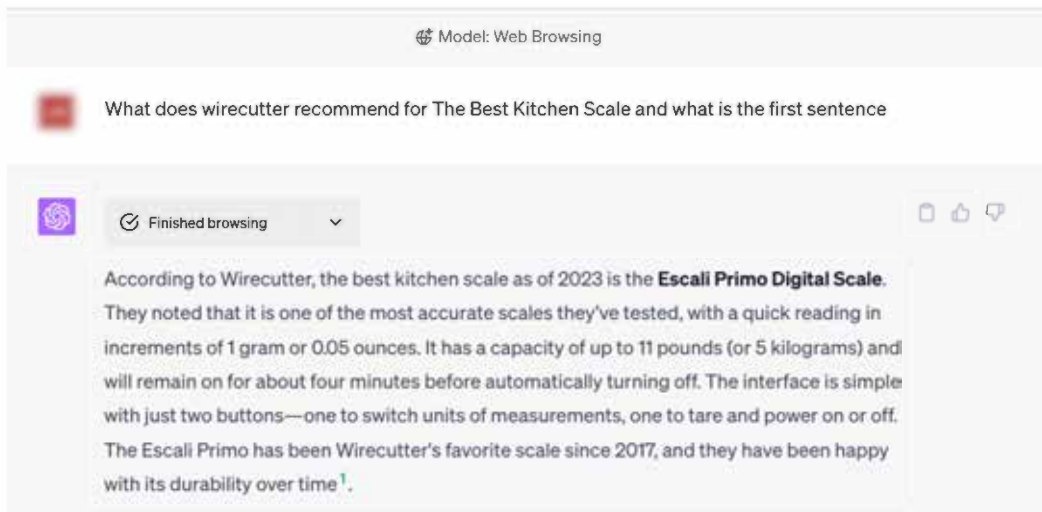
Model: Web Browsing

What does wirecutter recommend for The Best Kitchen Scale and what is the first sentence

Finished browsing

According to Wirecutter, the best kitchen scale as of 2023 is the **Escali Primo Digital Scale**. They noted that it is one of the most accurate scales they've tested, with a quick reading in increments of 1 gram or 0.05 ounces. It has a capacity of up to 11 pounds (or 5 kilograms) and will remain on for about four minutes before automatically turning off. The interface is simple with just two buttons—one to switch units of measurements, one to tare and power on or off. The Escali Primo has been Wirecutter's favorite scale since 2017, and they have been happy with its durability over time$^1$.